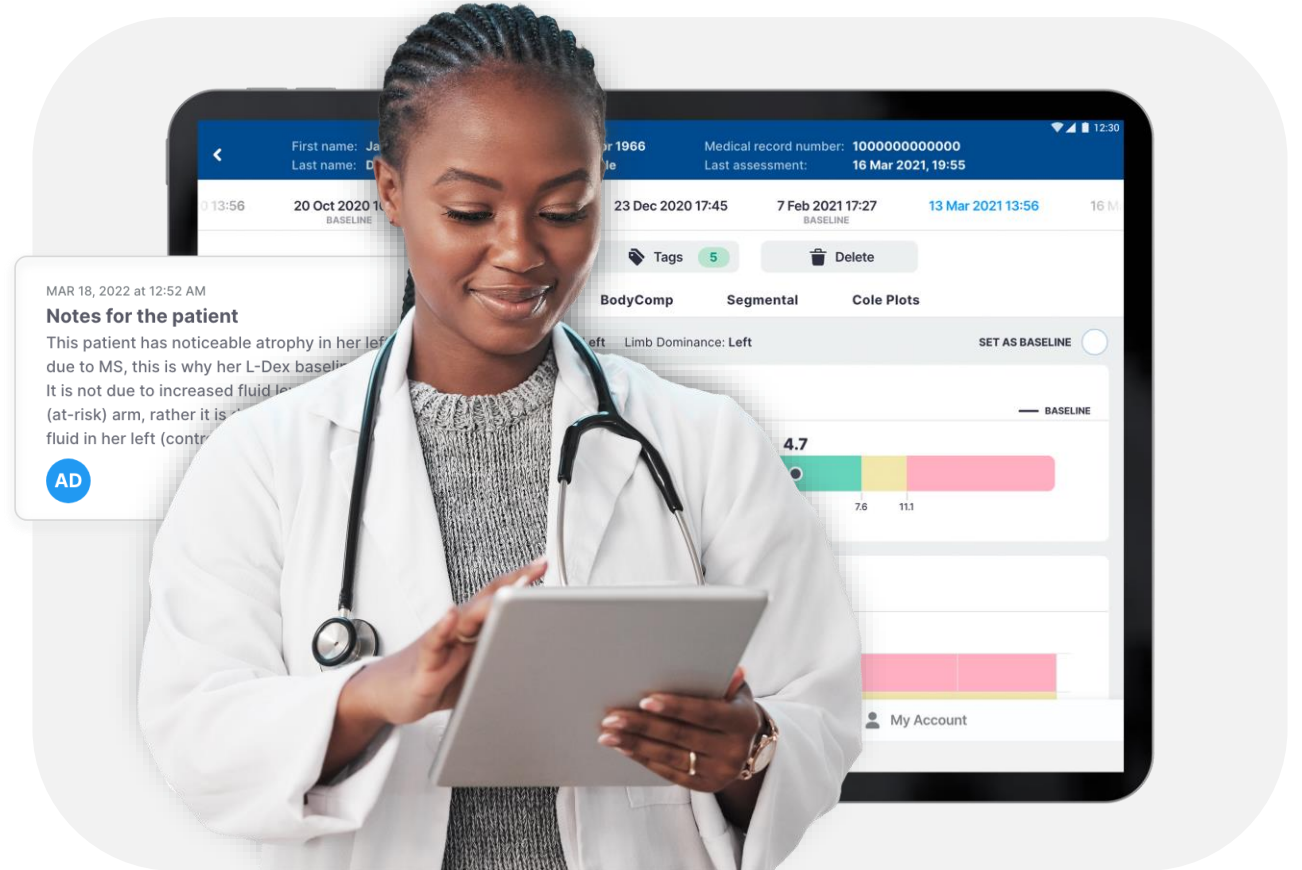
12:30

First name: Ja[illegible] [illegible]r 1966
Last name: D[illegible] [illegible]le

Medical record number: 1000000000000
Last assessment: 16 Mar 2021, 19:55

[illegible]13:56 20 Oct 2020 1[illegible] BASELINE 23 Dec 2020 17:45 7 Feb 2021 17:27 BASELINE 13 Mar 2021 13:56 16 M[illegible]

Tags 5 Delete

BodyComp Segmental Cole Plots

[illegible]eft Limb Dominance: Left SET AS BASELINE

BASELINE

4.7

7.6 11.1

My Account

MAR 18, 2022 at 12:52 AM
Notes for the patient
This patient has noticeable atrophy in her lef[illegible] due to MS, this is why her L-Dex baseli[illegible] It is not due to increased fluid le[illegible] (at-risk) arm, rather it is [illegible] fluid in her left (contr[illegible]

AD